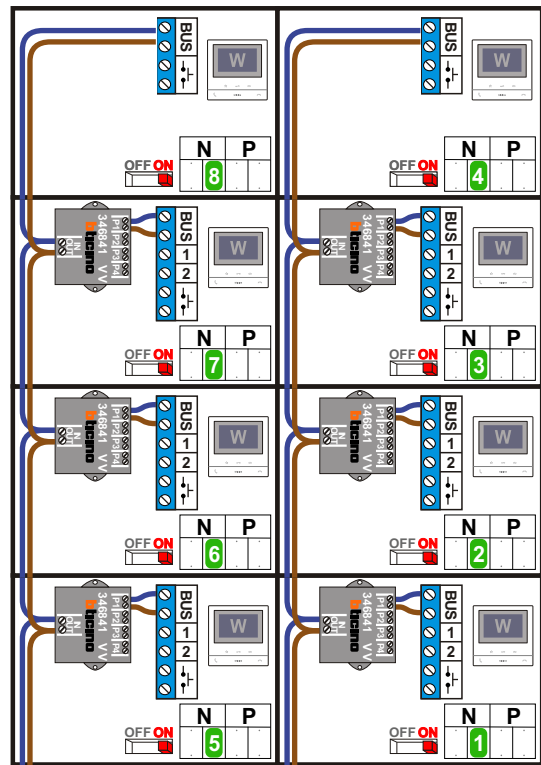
BUS
W
N P
OFF ON
8

BUS
W
N P
OFF ON
4

346841 bticino
IN OUT
P1 P2 P3 P4
BUS
1
2
W
N P
OFF ON
7

346841 bticino
IN OUT
P1 P2 P3 P4
BUS
1
2
W
N P
OFF ON
3

346841 bticino
IN OUT
P1 P2 P3 P4
BUS
1
2
W
N P
OFF ON
6

346841 bticino
IN OUT
P1 P2 P3 P4
BUS
1
2
W
N P
OFF ON
2

346841 bticino
IN OUT
P1 P2 P3 P4
BUS
1
2
W
N P
OFF ON
5

346841 bticino
IN OUT
P1 P2 P3 P4
BUS
1
2
W
N P
OFF ON
1